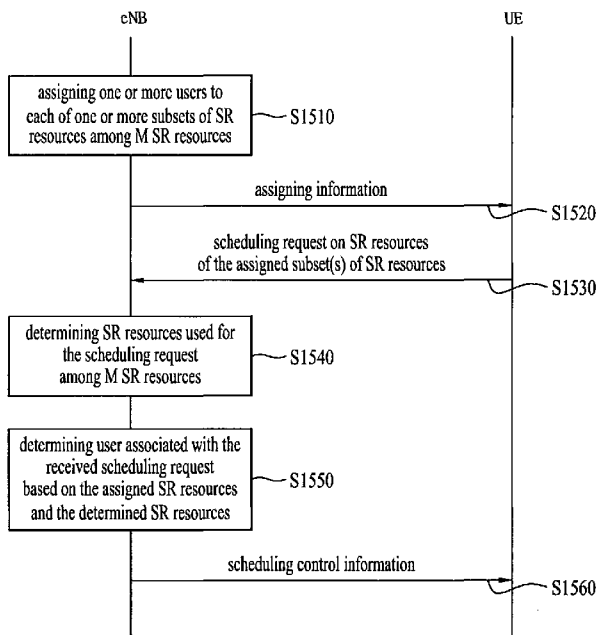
eNB

UE

assigning one or more users to each of one or more subsets of SR resources among M SR resources

S1510

assigning information

S1520

scheduling request on SR resources of the assigned subset(s) of SR resources

S1530

determining SR resources used for the scheduling request among M SR resources

S1540

determining user associated with the received scheduling request based on the assigned SR resources and the determined SR resources

S1550

scheduling control information

S1560